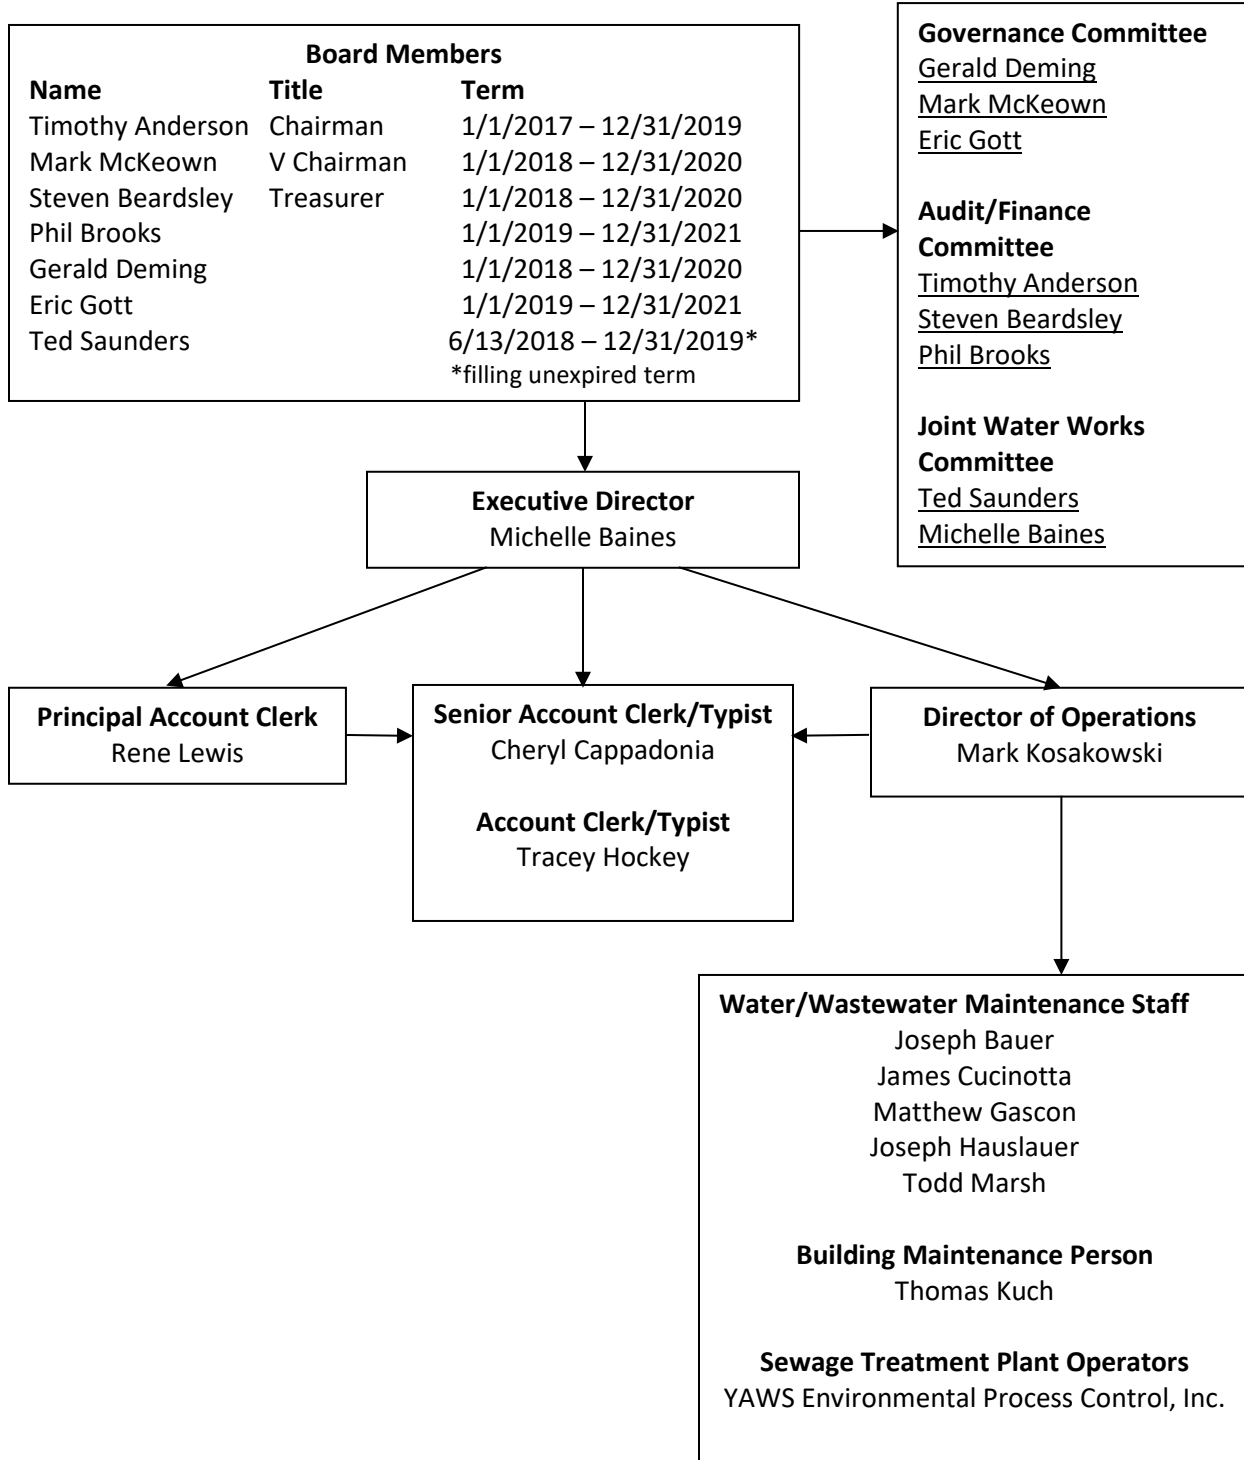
**Board Members**

| Name | Title | Term |
|---|---|---|
| Timothy Anderson | Chairman | 1/1/2017 – 12/31/2019 |
| Mark McKeown | V Chairman | 1/1/2018 – 12/31/2020 |
| Steven Beardsley | Treasurer | 1/1/2018 – 12/31/2020 |
| Phil Brooks | | 1/1/2019 – 12/31/2021 |
| Gerald Deming | | 1/1/2018 – 12/31/2020 |
| Eric Gott | | 1/1/2019 – 12/31/2021 |
| Ted Saunders | | 6/13/2018 – 12/31/2019* |

*filling unexpired term

**Governance Committee**
Gerald Deming
Mark McKeown
Eric Gott

**Audit/Finance Committee**
Timothy Anderson
Steven Beardsley
Phil Brooks

**Joint Water Works Committee**
Ted Saunders
Michelle Baines

**Executive Director**
Michelle Baines

**Principal Account Clerk**
Rene Lewis

**Senior Account Clerk/Typist**
Cheryl Cappadonia

**Account Clerk/Typist**
Tracey Hockey

**Director of Operations**
Mark Kosakowski

**Water/Wastewater Maintenance Staff**
Joseph Bauer
James Cucinotta
Matthew Gascon
Joseph Hauslauer
Todd Marsh

**Building Maintenance Person**
Thomas Kuch

**Sewage Treatment Plant Operators**
YAWS Environmental Process Control, Inc.